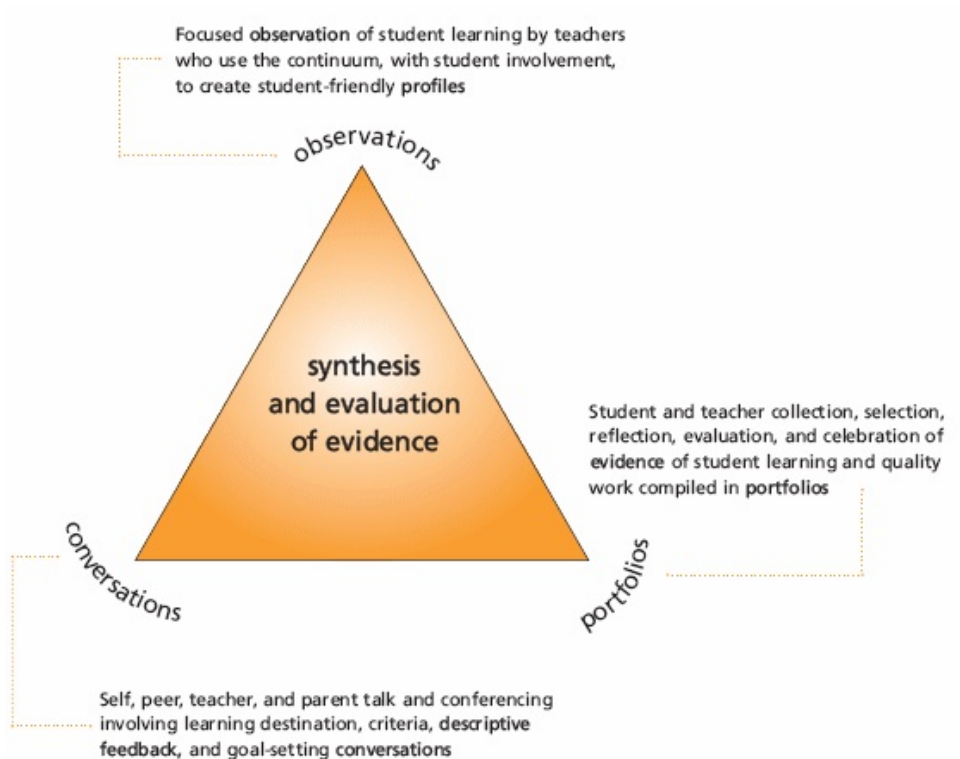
Focused observation of student learning by teachers who use the continuum, with student involvement, to create student-friendly profiles

observations

synthesis and evaluation of evidence

Student and teacher collection, selection, reflection, evaluation, and celebration of evidence of student learning and quality work compiled in portfolios

conversations

portfolios

Self, peer, teacher, and parent talk and conferencing involving learning destination, criteria, descriptive feedback, and goal-setting conversations